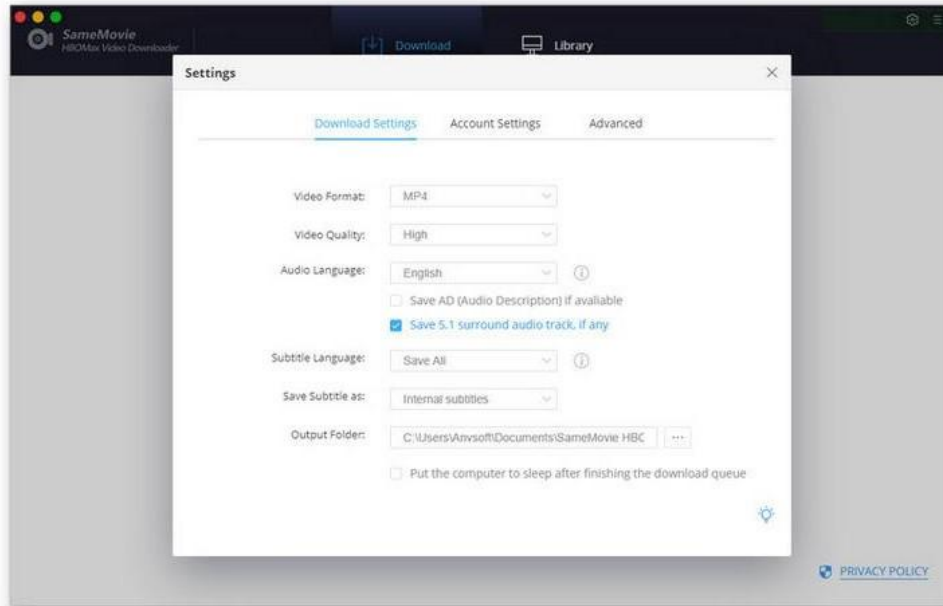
SameMovie
HBOMax Video Downloader

Download

Library

Settings

Download Settings

Account Settings

Advanced

Video Format: MP4

Video Quality: High

Audio Language: English

Save AD (Audio Description) if avaliable

Save 5.1 surround audio track, if any

Subtitle Language: Save All

Save Subtitle as: Internal subtitles

Output Folder: C:\Users\Anvsoft\Documents\SameMovie HBC ···

Put the computer to sleep after finishing the download queue

PRIVACY POLICY